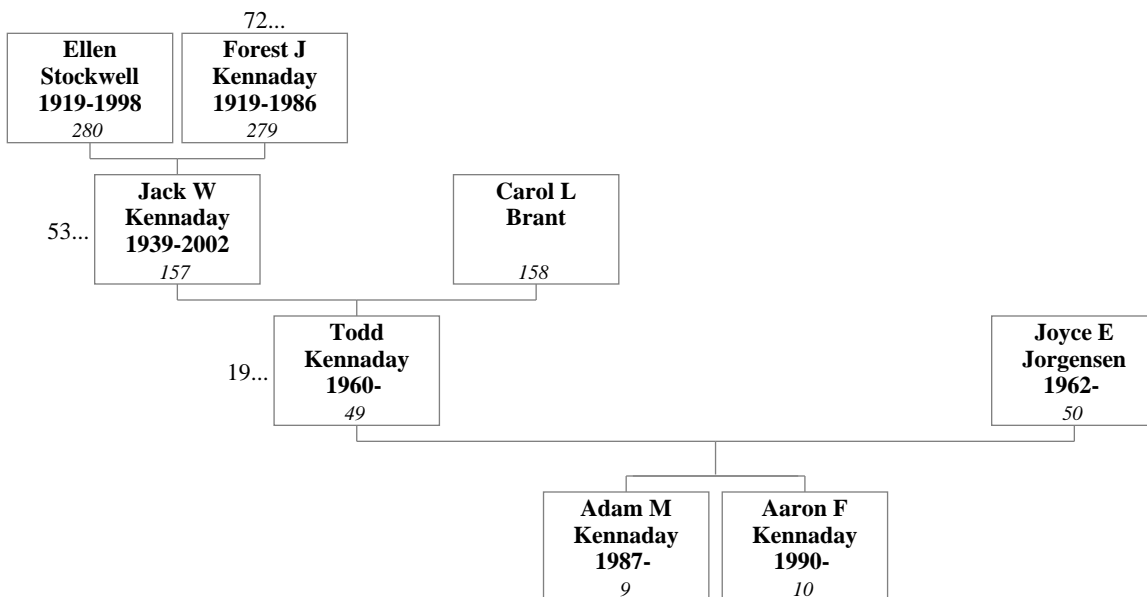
72...

Ellen Stockwell 1919-1998
280

Forest J Kennaday 1919-1986
279

53...

Jack W Kennaday 1939-2002
157

Carol L Brant
158

19...

Todd Kennaday 1960-
49

Joyce E Jorgensen 1962-
50

Adam M Kennaday 1987-
9

Aaron F Kennaday 1990-
10